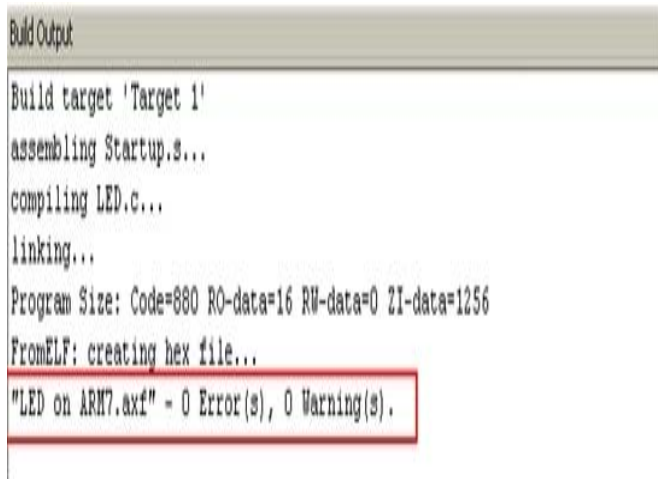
Build Output

Build target 'Target 1'
assembling Startup.s...
compiling LED.c...
linking...
Program Size: Code=880 RO-data=16 RW-data=0 ZI-data=1256
FromELF: creating hex file...
"LED on ARM7.axf" - 0 Error(s), 0 Warning(s).